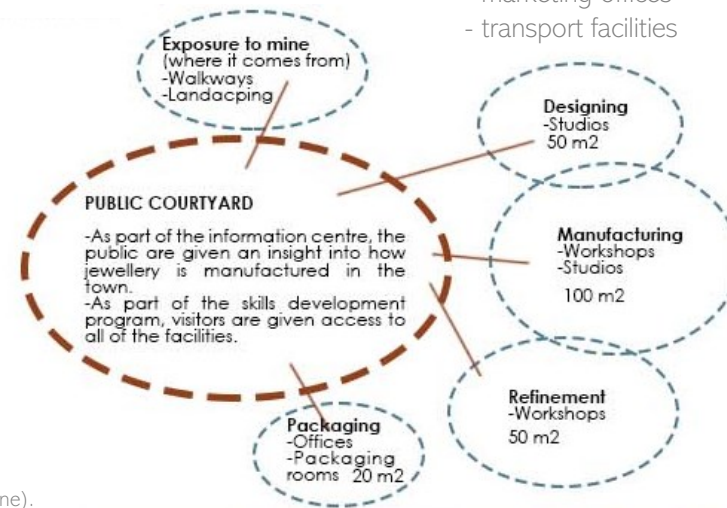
- marketing offices
- transport facilities

Exposure to mine
(where it comes from)
-Walkways
-Landacping

Designing
-Studios
50 m2

PUBLIC COURTYARD

-As part of the information centre, the public are given an insight into how jewellery is manufactured in the town.
-As part of the skills development program, visitors are given access to all of the facilities.

Manufacturing
-Workshops
-Studios
100 m2

Refinement
-Workshops
50 m2

Packaging
-Offices
-Packaging rooms 20 m2

ne).